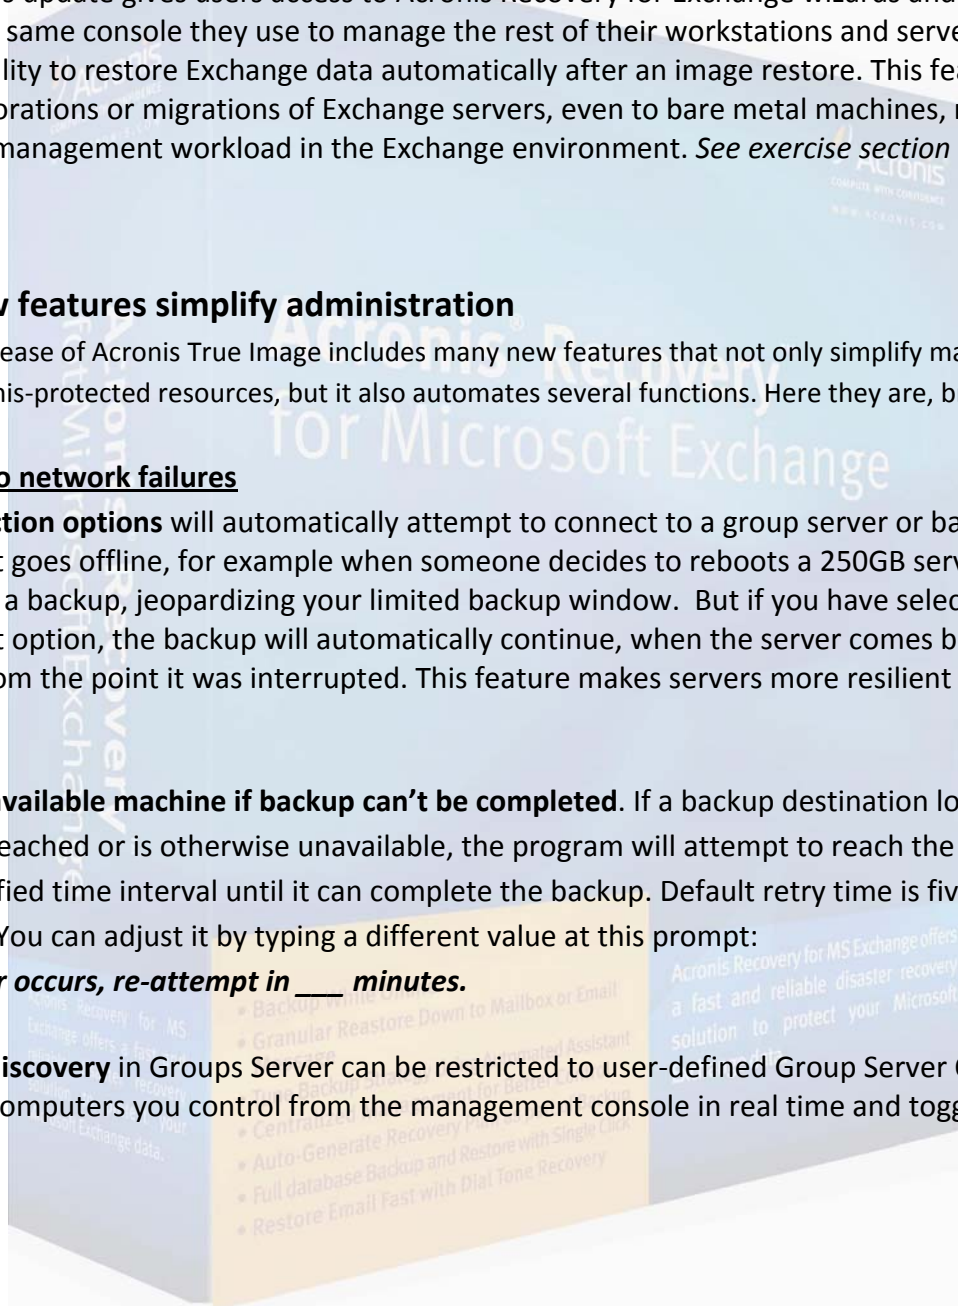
same console they use to manage the rest of their workstations and serve
lity to restore Exchange data automatically after an image restore. This fea
orations or migrations of Exchange servers, even to bare metal machines, r
management workload in the Exchange environment. *See exercise section*

Acronis
COMPUTE WITH CONFIDENCE
WWW.ACRONIS.COM

**v features simplify administration**

ease of Acronis True Image includes many new features that not only simplify ma
nis-protected resources, but it also automates several functions. Here they are, b

Acronis Recovery for Microsoft Exchange

**o network failures**

**tion options** will automatically attempt to connect to a group server or ba
t goes offline, for example when someone decides to reboots a 250GB serv
a backup, jeopardizing your limited backup window. But if you have selec
t option, the backup will automatically continue, when the server comes b
om the point it was interrupted. This feature makes servers more resilient

Acronis Recovery for Microsoft Exchange

**vailable machine if backup can't be completed**. If a backup destination lo
eached or is otherwise unavailable, the program will attempt to reach the
fied time interval until it can complete the backup. Default retry time is fiv
You can adjust it by typing a different value at this prompt:
***r occurs, re-attempt in \_\_\_ minutes.***

**iscovery** in Groups Server can be restricted to user-defined Group Server
omputers you control from the management console in real time and togg

Acronis Recovery for MS Exchange offers a fast and reliable disaster recovery solution to protect your Microsoft

Acronis Recovery for MS Exchange offers a fast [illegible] your Microsoft Exchange data.

• Backup While Online
• Granular Reastore Down to Mailbox or Email
• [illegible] Automated Assistant
• Two Backup Storage
• Centralized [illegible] for Better Control
• Auto-Generate Recovery Plan
• Full database Backup and Restore with Single Click
• Restore Email Fast with Dial Tone Recovery